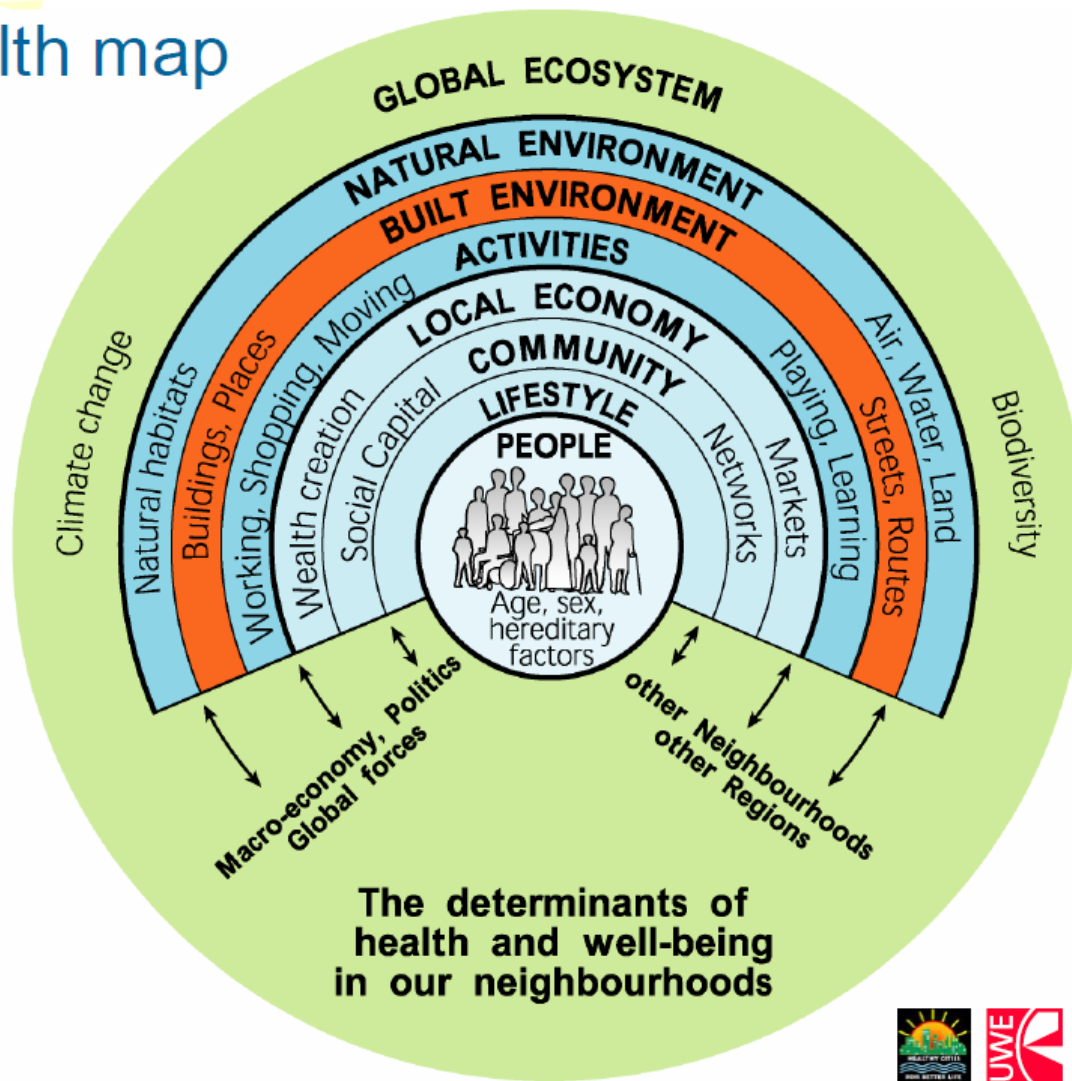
lth map

GLOBAL ECOSYSTEM

NATURAL ENVIRONMENT

BUILT ENVIRONMENT

ACTIVITIES

LOCAL ECONOMY

COMMUNITY

LIFESTYLE

PEOPLE

Climate change

Natural habitats

Buildings, Places

Working, Shopping, Moving

Wealth creation

Social Capital

Networks

Markets

Playing, Learning

Streets, Routes

Air, Water, Land

Biodiversity

Age, sex, hereditary factors

Macro-economy, Politics Global forces

other Neighbourhoods other Regions

The determinants of health and well-being in our neighbourhoods

UWE